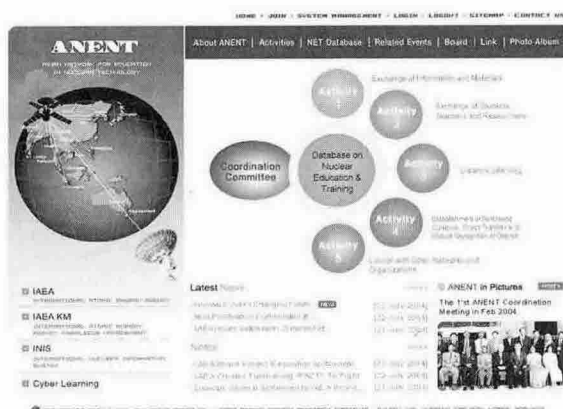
HOME · JOIN · SYSTEM MANAGEMENT · LOGIN · LOGOUT · SITEMAP · CONTACT US

ANENT
ASIAN NETWORK FOR EDUCATION IN NUCLEAR TECHNOLOGY

About ANENT | Activities | NET Database | Related Events | Board | Link | Photo Album

Activity 1
Exchange of Information and Materials

Activity 2
Exchange of Students, Teachers and Researchers

Activity 3
Distance Learning

Activity 4
Establishment of Reference Curricula, Good Textbooks & Mutual Recognition of Degrees

Activity 5
Liaison with Other Networks and Organizations

Coordination Committee

Database on Nuclear Education & Training

IAEA
INTERNATIONAL ATOMIC ENERGY AGENCY

IAEA KM
INTERNATIONAL ATOMIC ENERGY AGENCY KNOWLEDGE MANAGEMENT

INIS
INTERNATIONAL NUCLEAR INFORMATION SYSTEM

Cyber Learning

Latest News
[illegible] NEW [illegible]
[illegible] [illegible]
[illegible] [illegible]

Notice
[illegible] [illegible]
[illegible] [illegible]
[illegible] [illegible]

ANENT in Pictures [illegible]
The 1st ANENT Coordination Meeting in Feb 2004

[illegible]